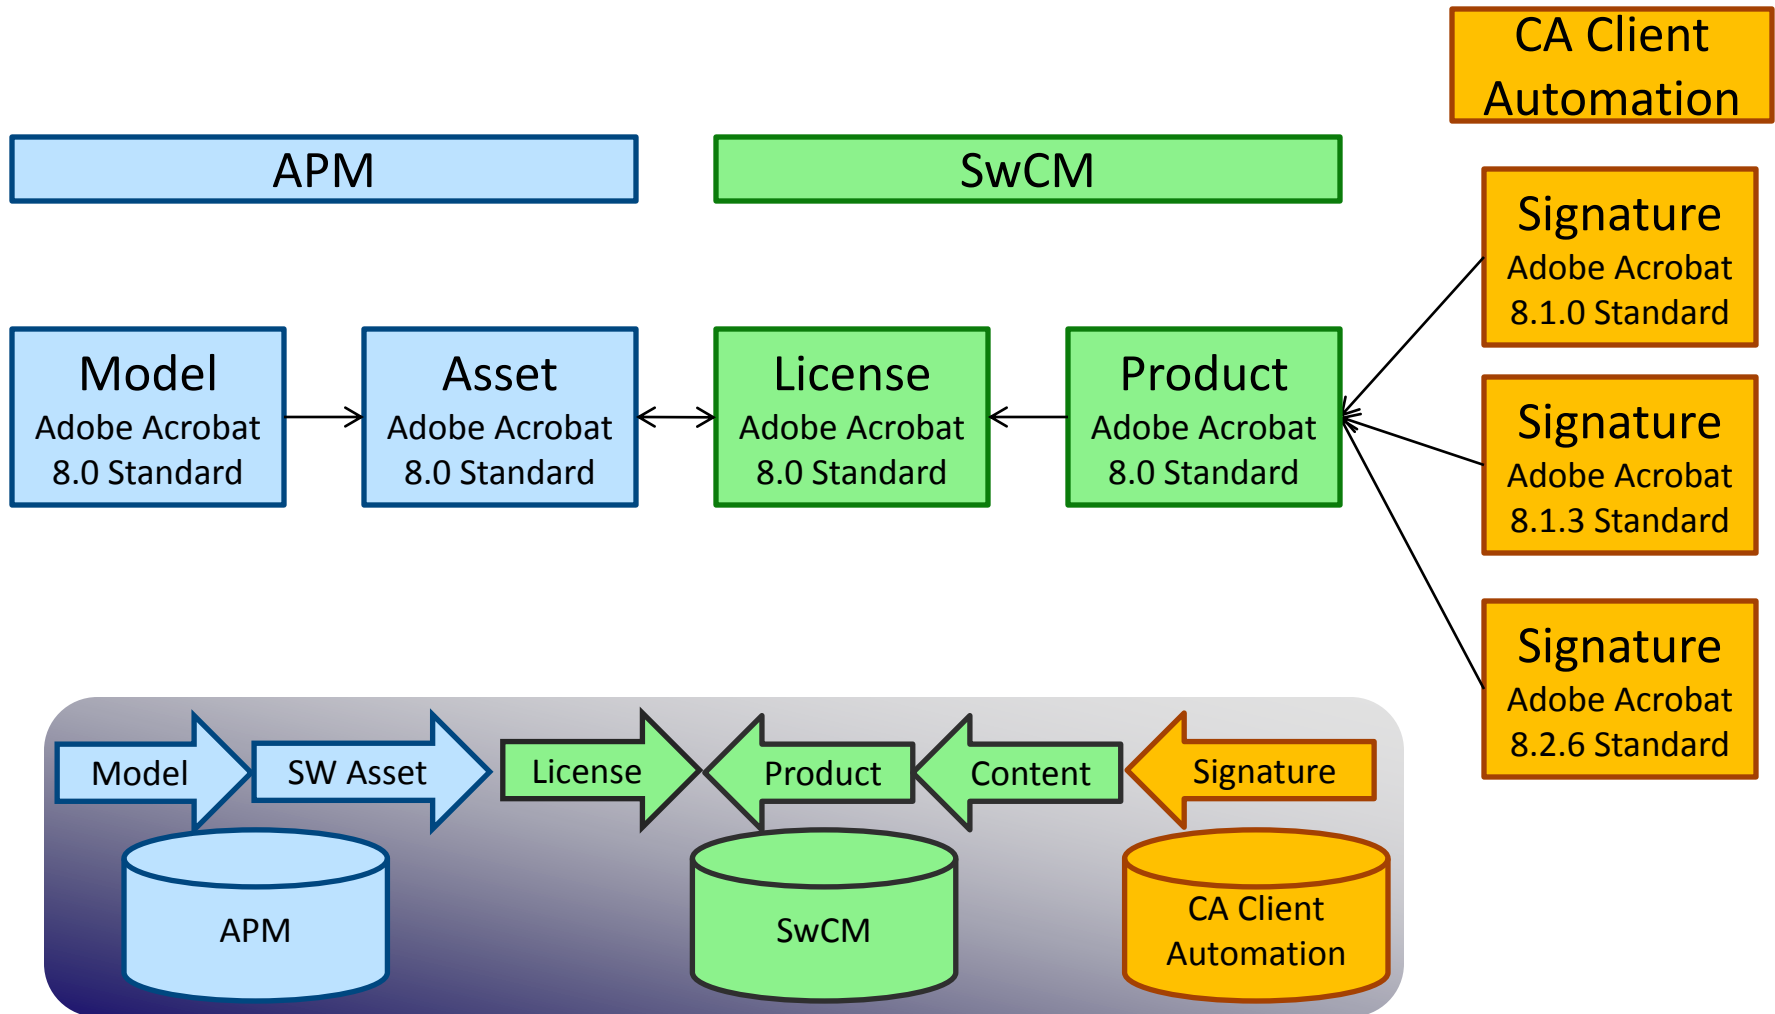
CA Client Automation

APM

SwCM

Signature
Adobe Acrobat
8.1.0 Standard

Model
Adobe Acrobat
8.0 Standard

Asset
Adobe Acrobat
8.0 Standard

License
Adobe Acrobat
8.0 Standard

Product
Adobe Acrobat
8.0 Standard

Signature
Adobe Acrobat
8.1.3 Standard

Signature
Adobe Acrobat
8.2.6 Standard

Model

SW Asset

License

Product

Content

Signature

APM

SwCM

CA Client Automation